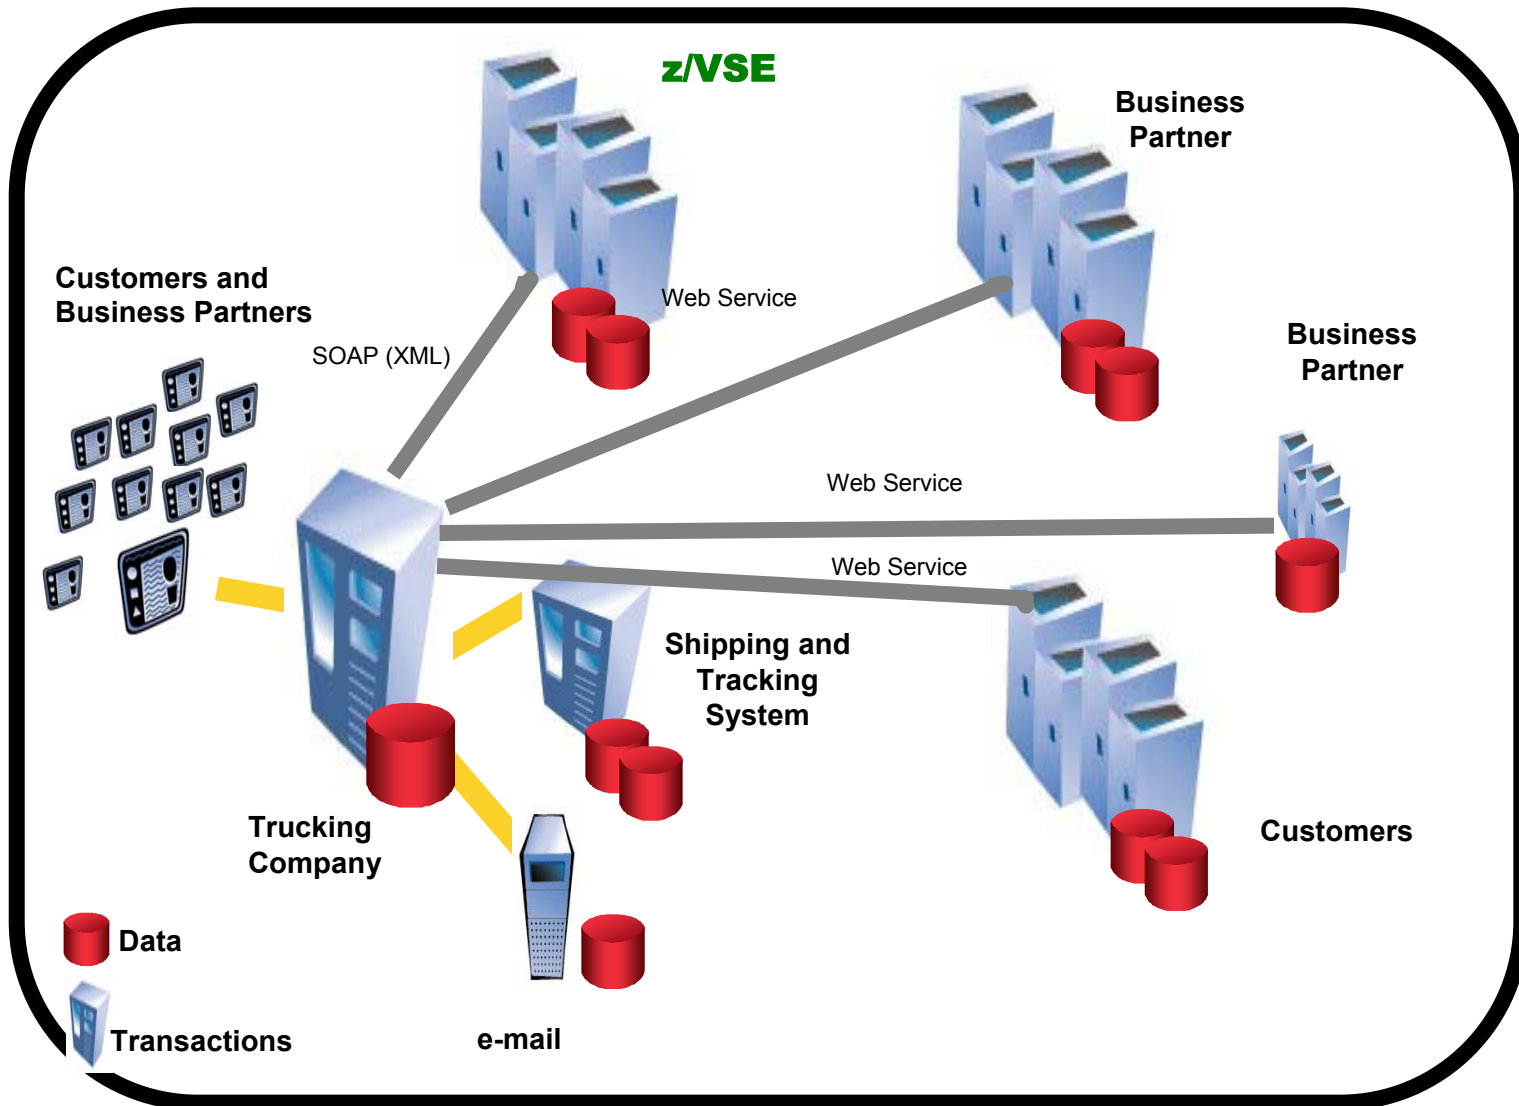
z/VSE

Business Partner

Customers and Business Partners

Web Service

SOAP (XML)

Business Partner

Web Service

Web Service

Shipping and Tracking System

Trucking Company

Customers

Data

Transactions

e-mail